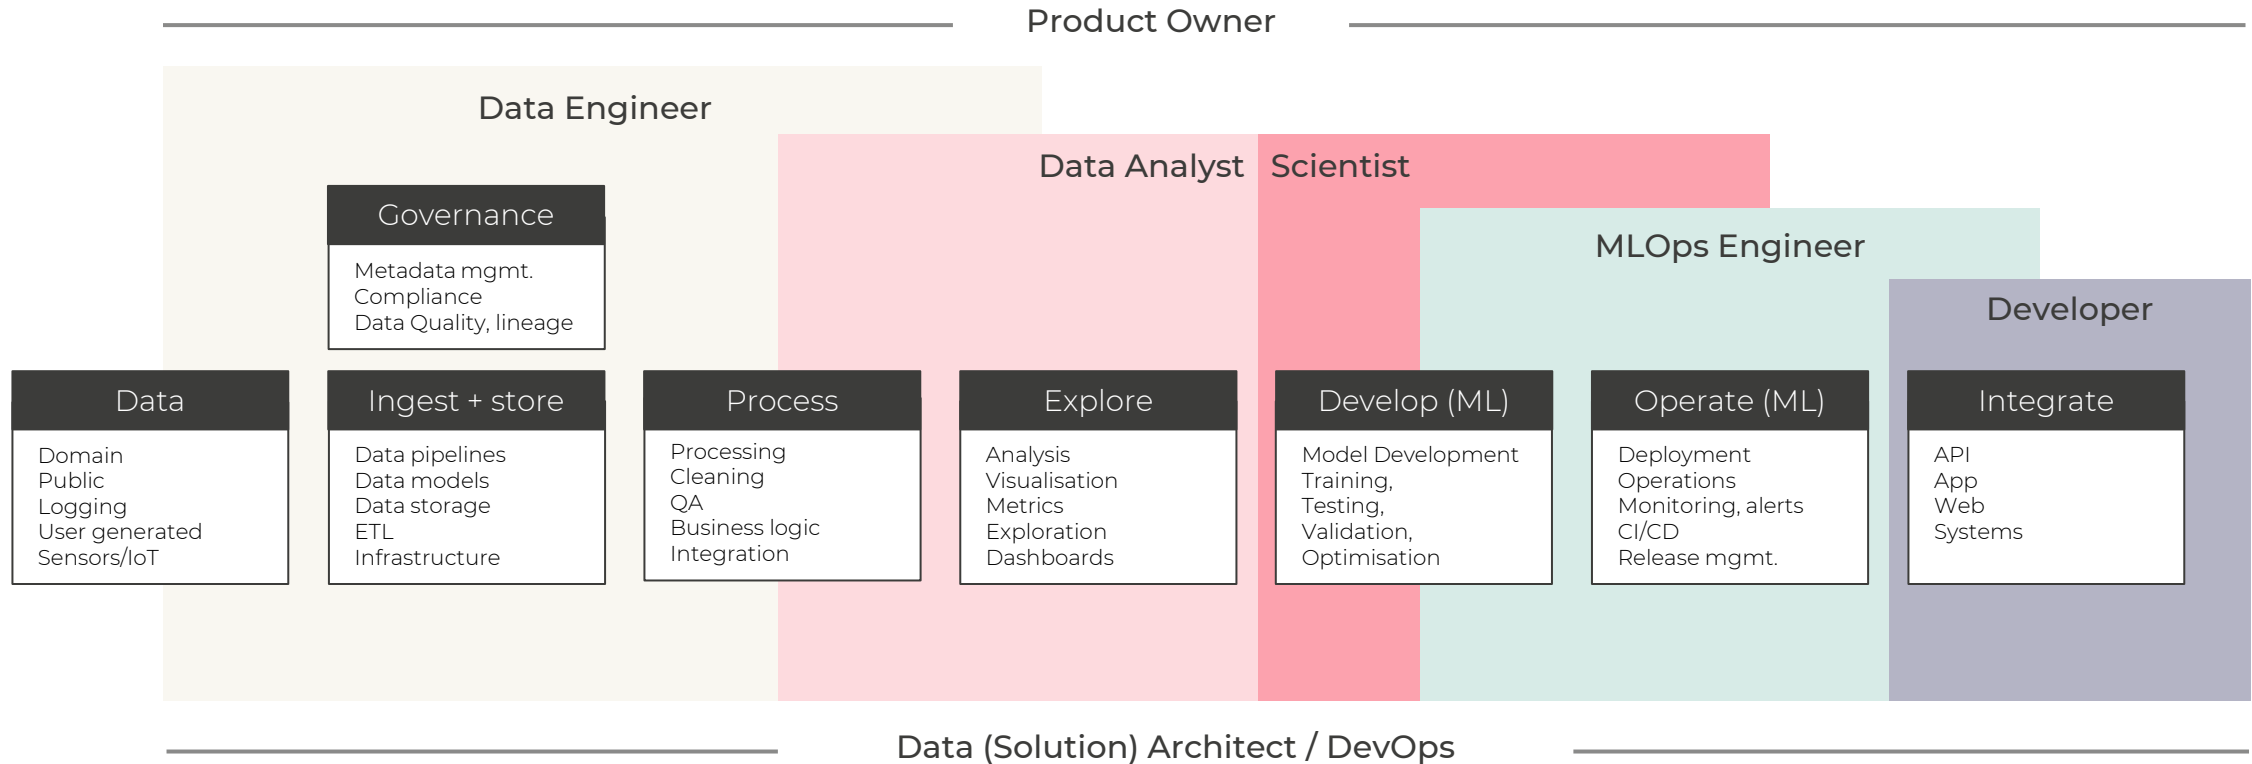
Product Owner

Data Engineer

Data Analyst

Scientist

MLOps Engineer

Developer

Governance

Metadata mgmt.
Compliance
Data Quality, lineage

Data

Domain
Public
Logging
User generated
Sensors/IoT

Ingest + store

Data pipelines
Data models
Data storage
ETL
Infrastructure

Process

Processing
Cleaning
QA
Business logic
Integration

Explore

Analysis
Visualisation
Metrics
Exploration
Dashboards

Develop (ML)

Model Development
Training,
Testing,
Validation,
Optimisation

Operate (ML)

Deployment
Operations
Monitoring, alerts
CI/CD
Release mgmt.

Integrate

API
App
Web
Systems

Data (Solution) Architect / DevOps